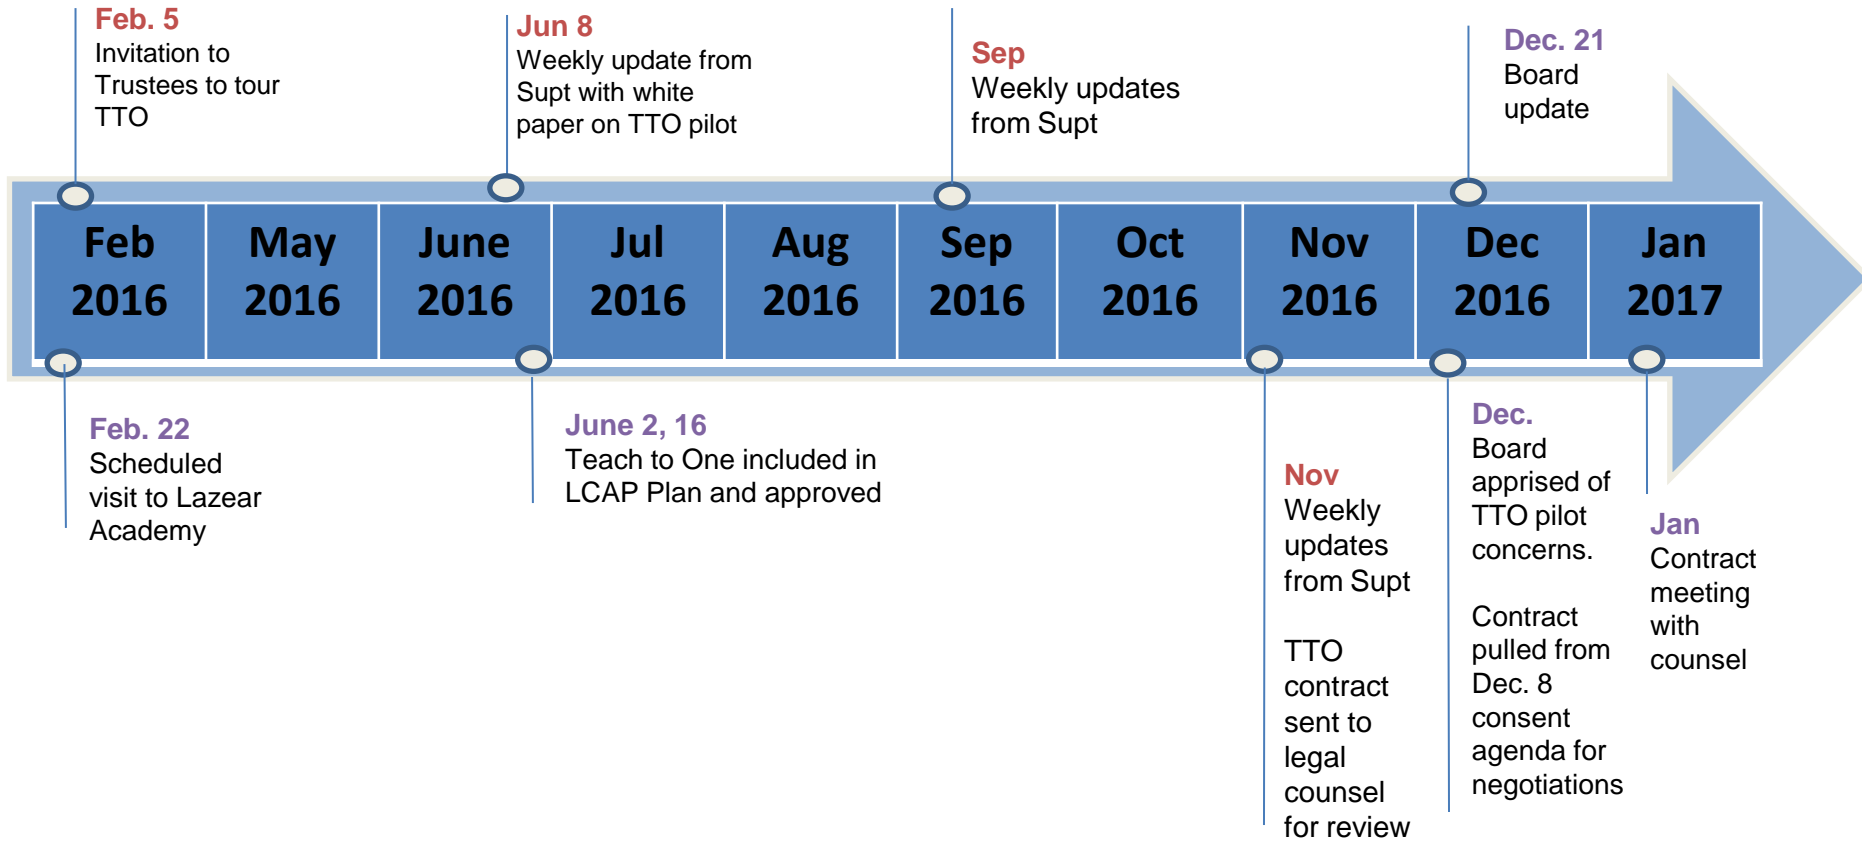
Feb. 5
Invitation to Trustees to tour TTO

Jun 8
Weekly update from Supt with white paper on TTO pilot

Sep
Weekly updates from Supt

Dec. 21
Board update

| Feb 2016 | May 2016 | June 2016 | Jul 2016 | Aug 2016 | Sep 2016 | Oct 2016 | Nov 2016 | Dec 2016 | Jan 2017 |
|---|---|---|---|---|---|---|---|---|---|

Feb. 22
Scheduled visit to Lazear Academy

June 2, 16
Teach to One included in LCAP Plan and approved

Nov
Weekly updates from Supt

TTO contract sent to legal counsel for review

Dec.
Board apprised of TTO pilot concerns.

Contract pulled from Dec. 8 consent agenda for negotiations

Jan
Contract meeting with counsel